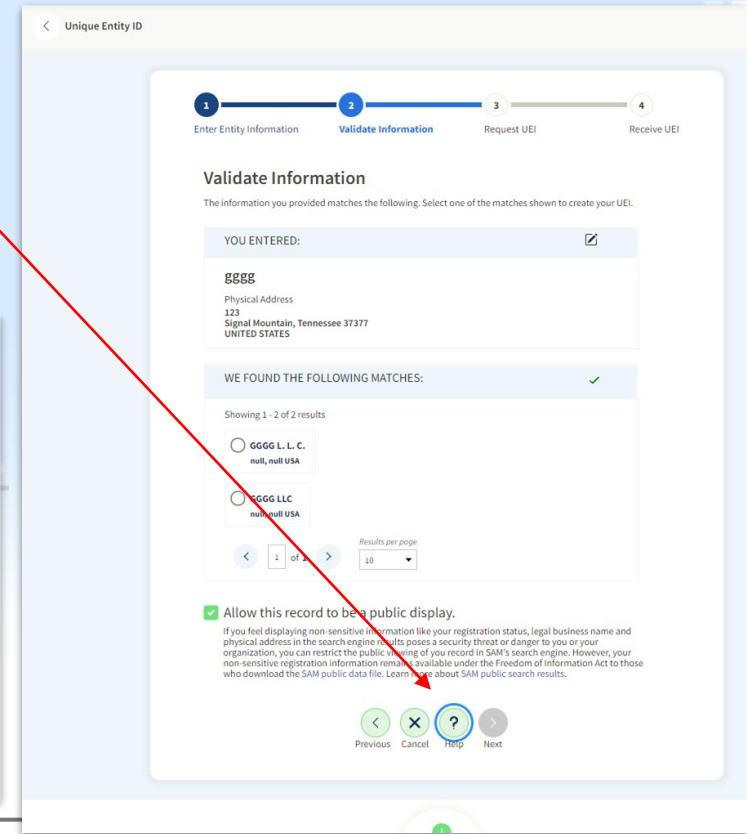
Unique Entity ID

1 Enter Entity Information
2 Validate Information
3 Request UEI
4 Receive UEI

Validate Information

The information you provided matches the following. Select one of the matches shown to create your UEI.

YOU ENTERED:

gggg

Physical Address
123
Signal Mountain, Tennessee 37377
UNITED STATES

WE FOUND THE FOLLOWING MATCHES:

Showing 1 - 2 of 2 results

GGGG L. L. C.
null, null USA

GGGG LLC
null, null USA

1 of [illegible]

Results per page
10

Allow this record to be a public display.

If you feel displaying non-sensitive information like your registration status, legal business name and physical address in the search engine results poses a security threat or danger to you or your organization, you can restrict the public viewing of you record in SAM's search engine. However, your non-sensitive registration information remains available under the Freedom of Information Act to those who download the SAM public data file. Learn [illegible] about SAM public search results.

Previous Cancel Help Next